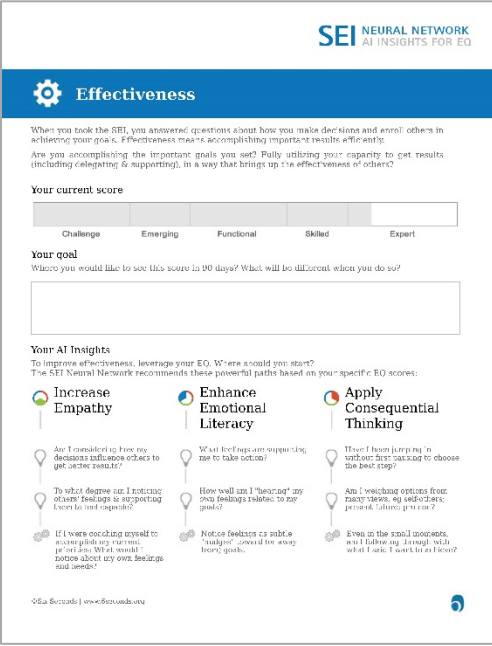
SEI NEURAL NETWORK
AI INSIGHTS FOR EQ

Effectiveness

When you took the SEI, you answered questions about how you make decisions and enroll others in achieving your goals. Effectiveness means accomplishing important results efficiently.

Are you accomplishing the important goals you set? Fully utilizing your capacity to get results (including delegating & supporting), in a way that brings up the effectiveness of others?

Your current score

| Challenge | Emerging | Functional | Skilled | Expert |
|---|---|---|---|---|

Your goal
Where you would like to see this score in 90 days? What will be different when you do so?

Your AI Insights
To improve effectiveness, leverage your EQ. Where should you start?
The SEI Neural Network recommends these powerful paths based on your specific EQ scores:

Increase Empathy

Am I considering how my decisions influence others to get better results?

To what degree am I noticing others' feelings & supporting them to build capacity?

If I were coaching myself to accomplish my current priorities: What would I notice about my own feelings and needs?

Enhance Emotional Literacy

What feelings are supporting me to take action?

How well am I "hearing" my own feelings related to my goals?

Notice feelings as subtle "nudges" toward (or away from) goals.

Apply Consequential Thinking

Have I been jumping in without first pausing to choose the best step?

Am I weighing options from many views, eg self-others; present-future; pro-con?

Even in the small moments, am I following through with what I said I want to achieve?

©Six Seconds | www.6seconds.org